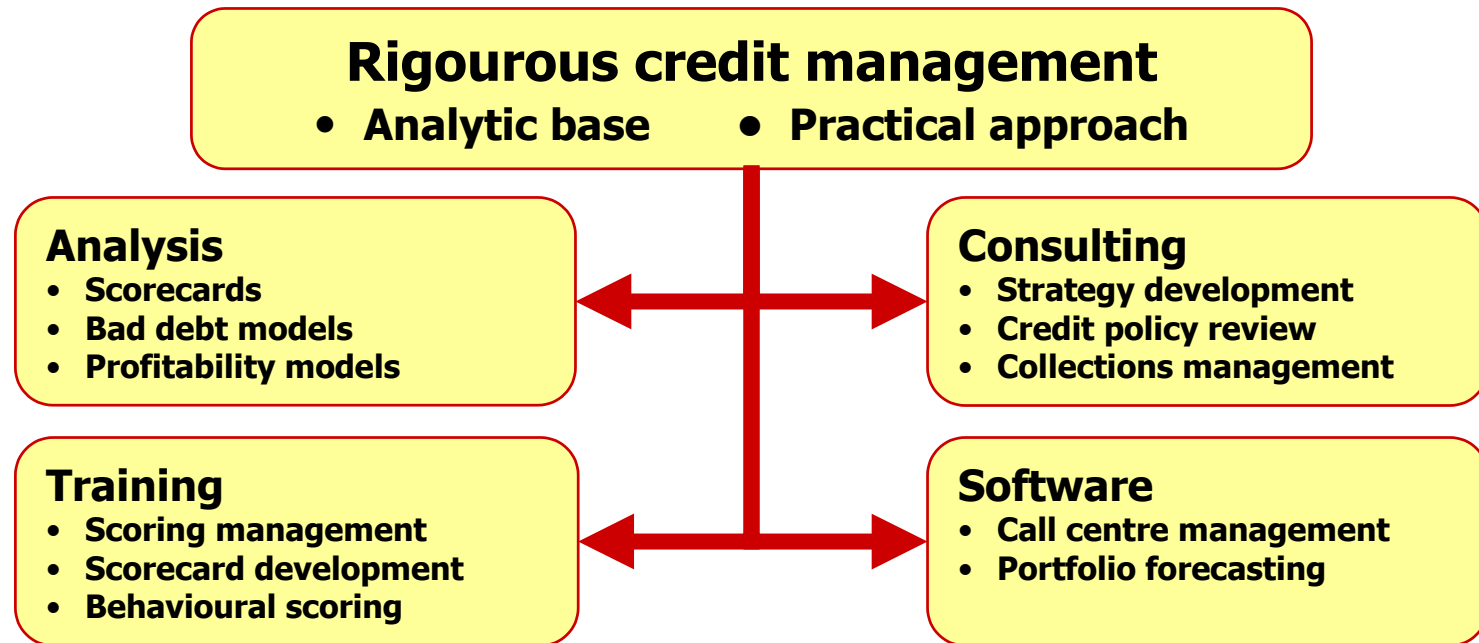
Rigourous credit management
• Analytic base • Practical approach

Analysis
• Scorecards
• Bad debt models
• Profitability models

Consulting
• Strategy development
• Credit policy review
• Collections management

Training
• Scoring management
• Scorecard development
• Behavioural scoring

Software
• Call centre management
• Portfolio forecasting